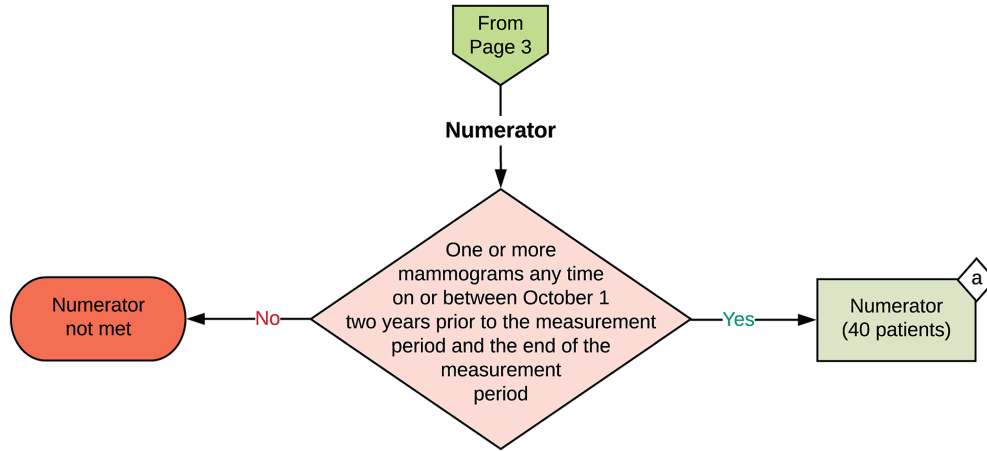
From Page 3

Numerator

One or more mammograms any time on or between October 1 two years prior to the measurement period and the end of the measurement period

No

Numerator not met

Yes

Numerator (40 patients)

a